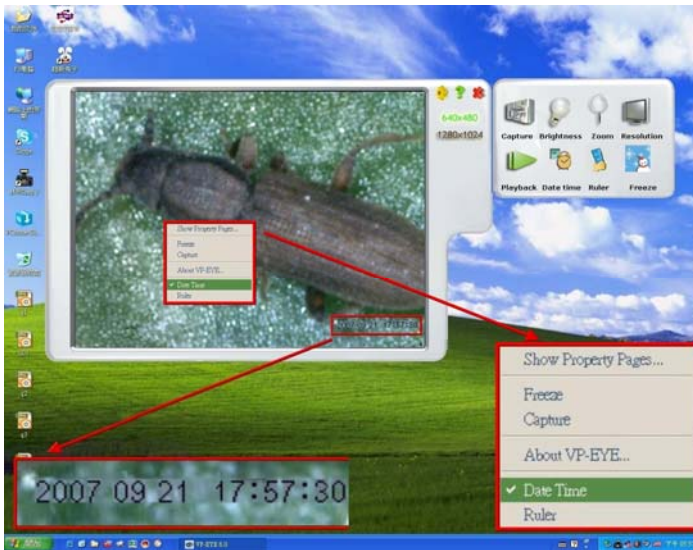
640x480
1280x1024

Capture Brightness Zoom Resolution
Playback Date time Ruler Freeze

Show Property Pages...
Freeze
Capture
About VP-EYE...
✔ Date Time
Ruler

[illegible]

Show Property Pages...
Freeze
Capture
About VP-EYE...
✔ Date Time
Ruler

2007 09 21 17:57:30